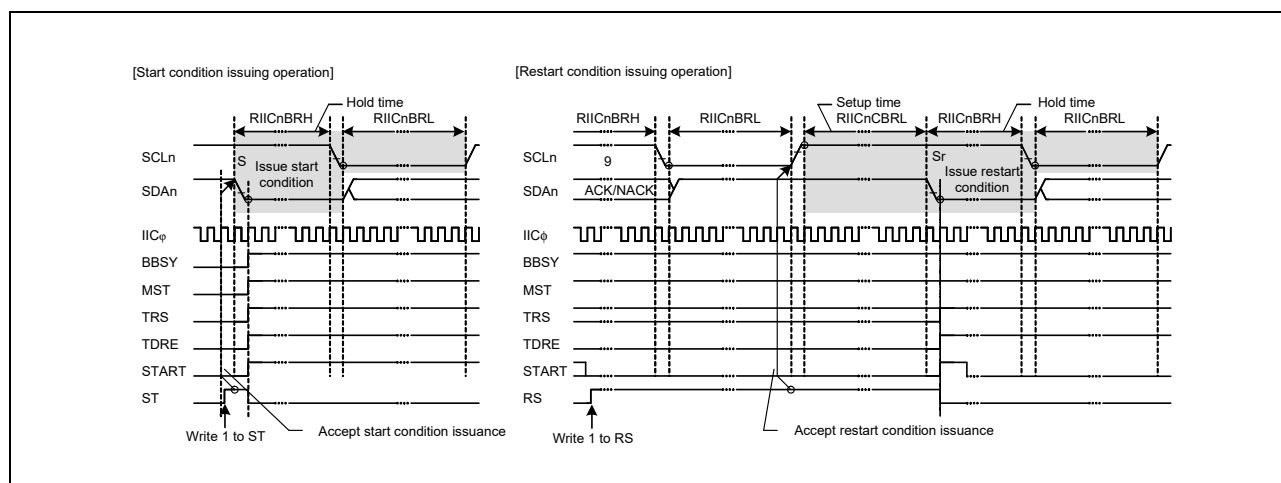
[Start condition issuing operation]

Hold time
RIICnBRH
RIICnBRL
SCLn
S
Issue start condition
SDAn
IICφ
BBSY
MST
TRS
TDRE
START
ST
Write 1 to ST
Accept start condition issuance

[Restart condition issuing operation]

Setup time RIICnCBRL
Hold time
RIICnBRH
RIICnBRL
RIICnBRH
RIICnBRL
SCLn
9
Sr
Issue restart condition
SDAn
ACK/NACK
IICϕ
BBSY
MST
TRS
TDRE
START
RS
Write 1 to RS
Accept restart condition issuance